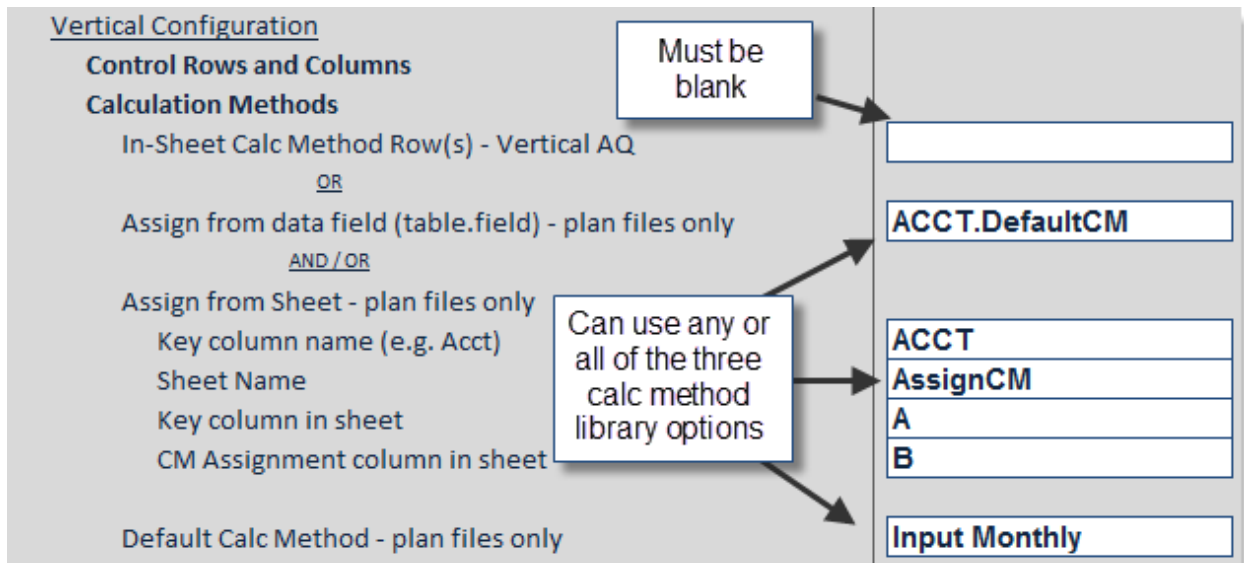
Vertical Configuration

Control Rows and Columns

Calculation Methods

In-Sheet Calc Method Row(s) - Vertical AQ

OR

Assign from data field (table.field) - plan files only

AND / OR

Assign from Sheet - plan files only

Key column name (e.g. Acct)

Sheet Name

Key column in sheet

CM Assignment column in sheet

Default Calc Method - plan files only

Must be blank

ACCT.DefaultCM

Can use any or all of the three calc method library options

ACCT

AssignCM

A

B

Input Monthly